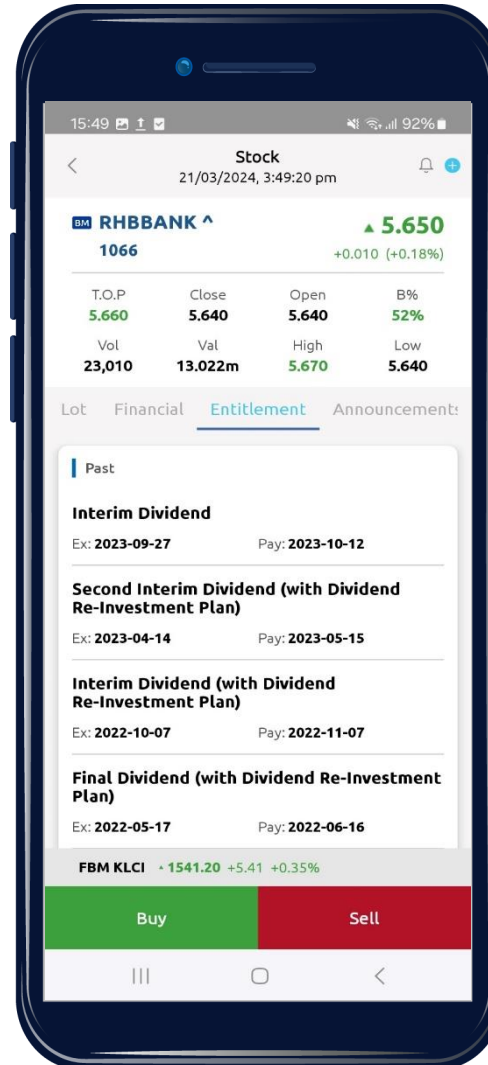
15:49 92%

<

Stock
21/03/2024, 3:49:20 pm

BM RHBBANK ^
1066

▲ 5.650
+0.010 (+0.18%)

| T.O.P | Close | Open | B% |
|---|---|---|---|
| 5.660 | 5.640 | 5.640 | 52% |
| Vol | Val | High | Low |
| 23,010 | 13.022m | 5.670 | 5.640 |

Lot Financial Entitlement Announcements

Past

Interim Dividend
Ex: 2023-09-27 Pay: 2023-10-12

Second Interim Dividend (with Dividend Re-Investment Plan)
Ex: 2023-04-14 Pay: 2023-05-15

Interim Dividend (with Dividend Re-Investment Plan)
Ex: 2022-10-07 Pay: 2022-11-07

Final Dividend (with Dividend Re-Investment Plan)
Ex: 2022-05-17 Pay: 2022-06-16

FBM KLCI ▲ 1541.20 +5.41 +0.35%

Buy Sell